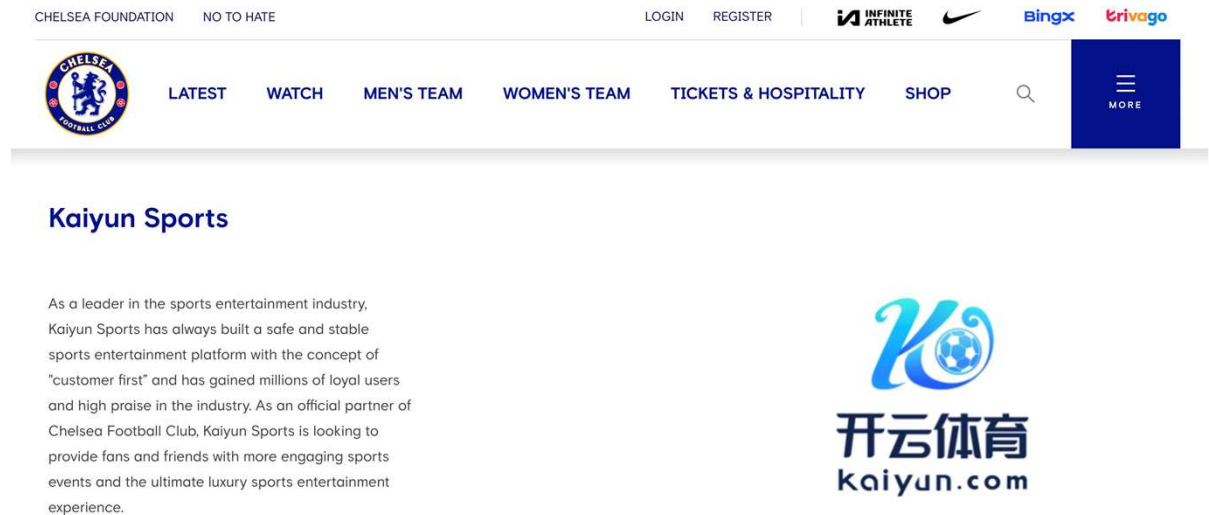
CHELSEA FOUNDATION NO TO HATE

LOGIN REGISTER

INFINITE ATHLETE

Bingx

trivago

CHELSEA FOOTBALL CLUB

LATEST WATCH MEN'S TEAM WOMEN'S TEAM TICKETS & HOSPITALITY SHOP

MORE

Kaiyun Sports

As a leader in the sports entertainment industry, Kaiyun Sports has always built a safe and stable sports entertainment platform with the concept of "customer first" and has gained millions of loyal users and high praise in the industry. As an official partner of Chelsea Football Club, Kaiyun Sports is looking to provide fans and friends with more engaging sports events and the ultimate luxury sports entertainment experience.

开云体育
kaiyun.com